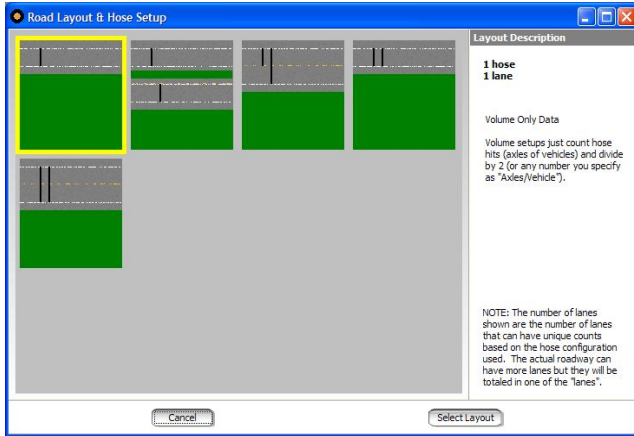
Road Layout & Hose Setup

Layout Description

1 hose
1 lane

Volume Only Data

Volume setups just count hose hits (axles of vehicles) and divide by 2 (or any number you specify as "Axles/Vehicle").

NOTE: The number of lanes shown are the number of lanes that can have unique counts based on the hose configuration used. The actual roadway can have more lanes but they will be totaled in one of the "lanes".

Cancel

Select Layout